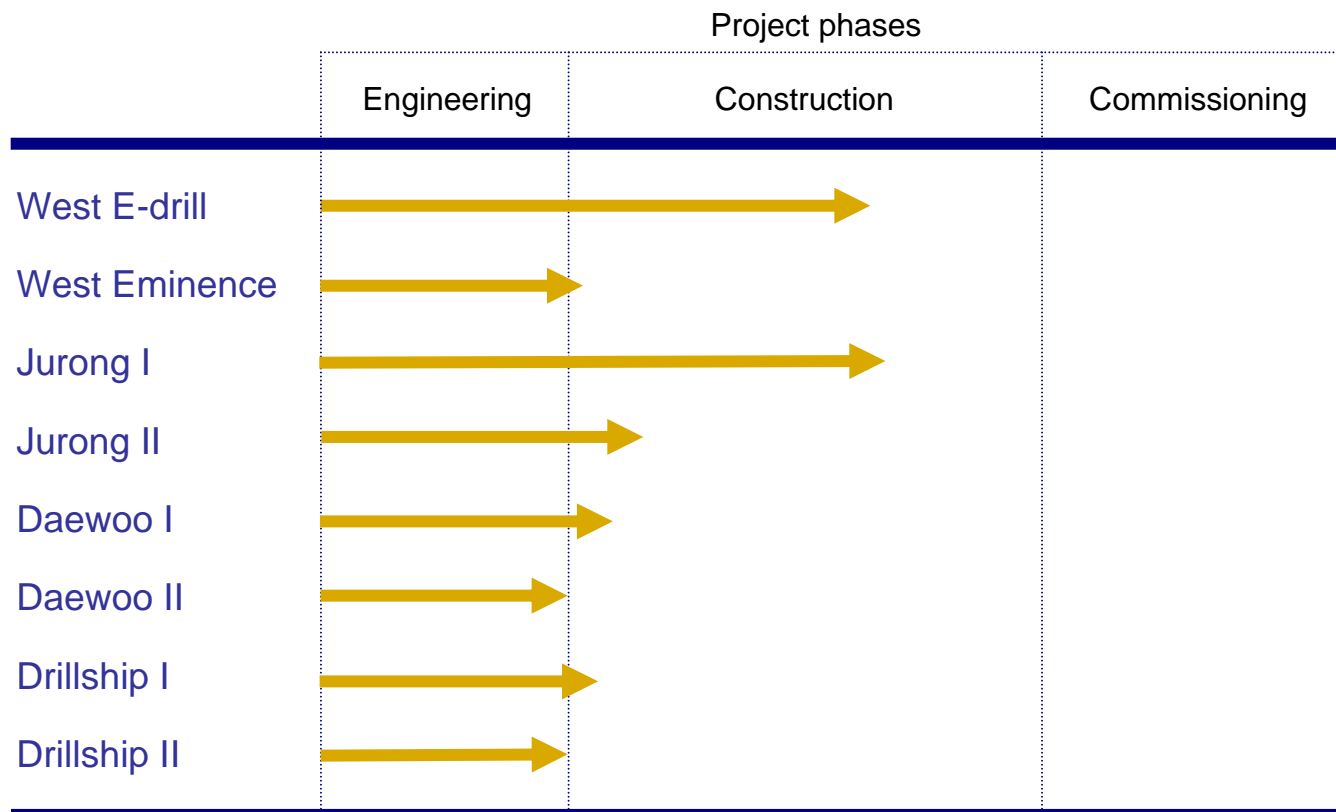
Project phases

| | Engineering | Construction | Commissioning |
|---|---|---|---|
| West E-drill | | | |
| West Eminence | | | |
| Jurong I | | | |
| Jurong II | | | |
| Daewoo I | | | |
| Daewoo II | | | |
| Drillship I | | | |
| Drillship II | | | |